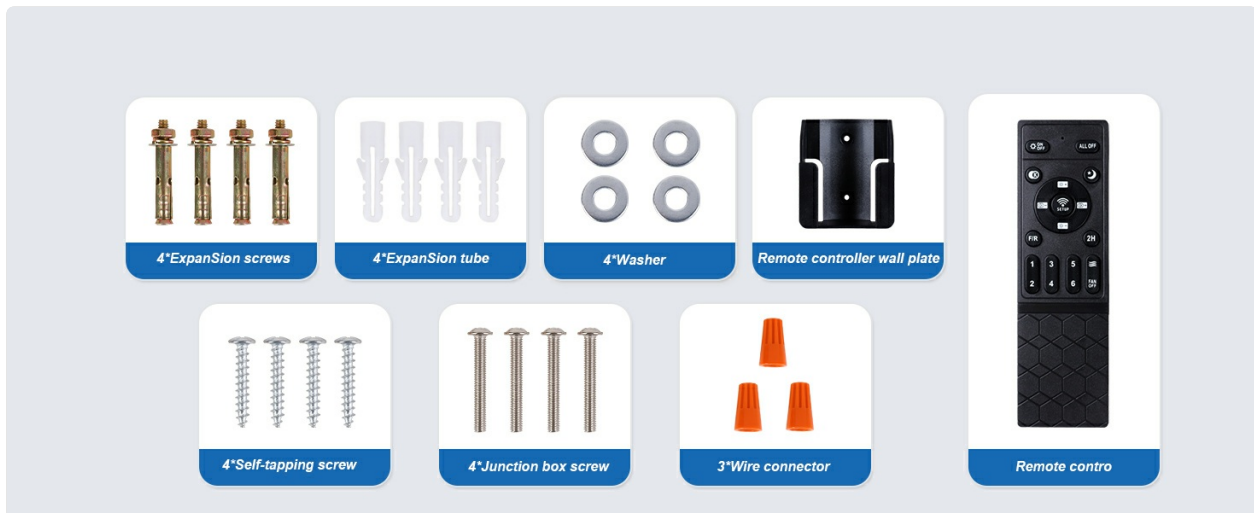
4*ExpanSion screws

4*ExpanSion tube

4*Washer

Remote controller wall plate

ON OFF

ALL OFF

SETUP

F/R

2H

1

3

5

2

4

6

FAN OFF

4*Self-tapping screw

4*Junction box screw

3*Wire connector

Remote contro